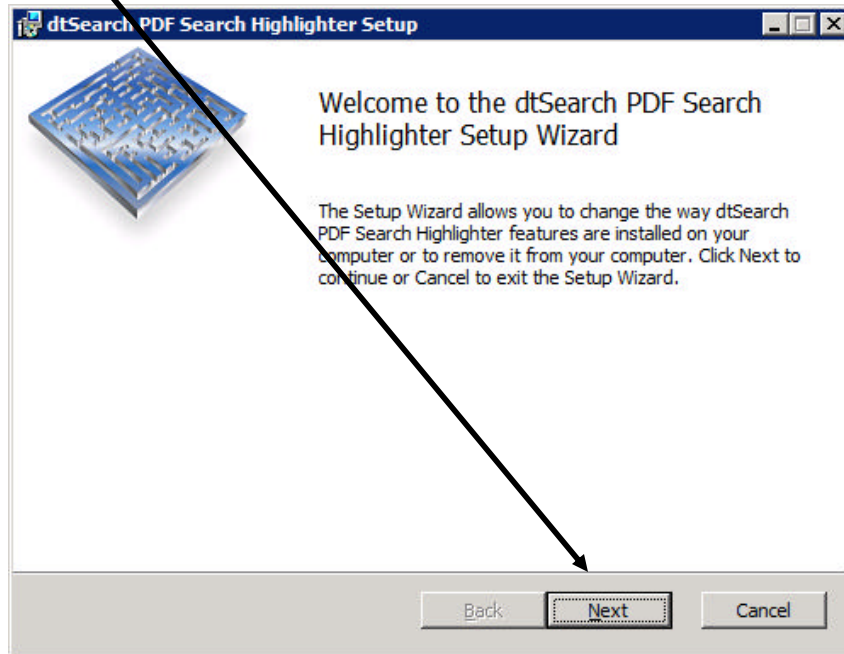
dtSearch PDF Search Highlighter Setup

Welcome to the dtSearch PDF Search Highlighter Setup Wizard

The Setup Wizard allows you to change the way dtSearch PDF Search Highlighter features are installed on your computer or to remove it from your computer. Click Next to continue or Cancel to exit the Setup Wizard.

Back Next Cancel